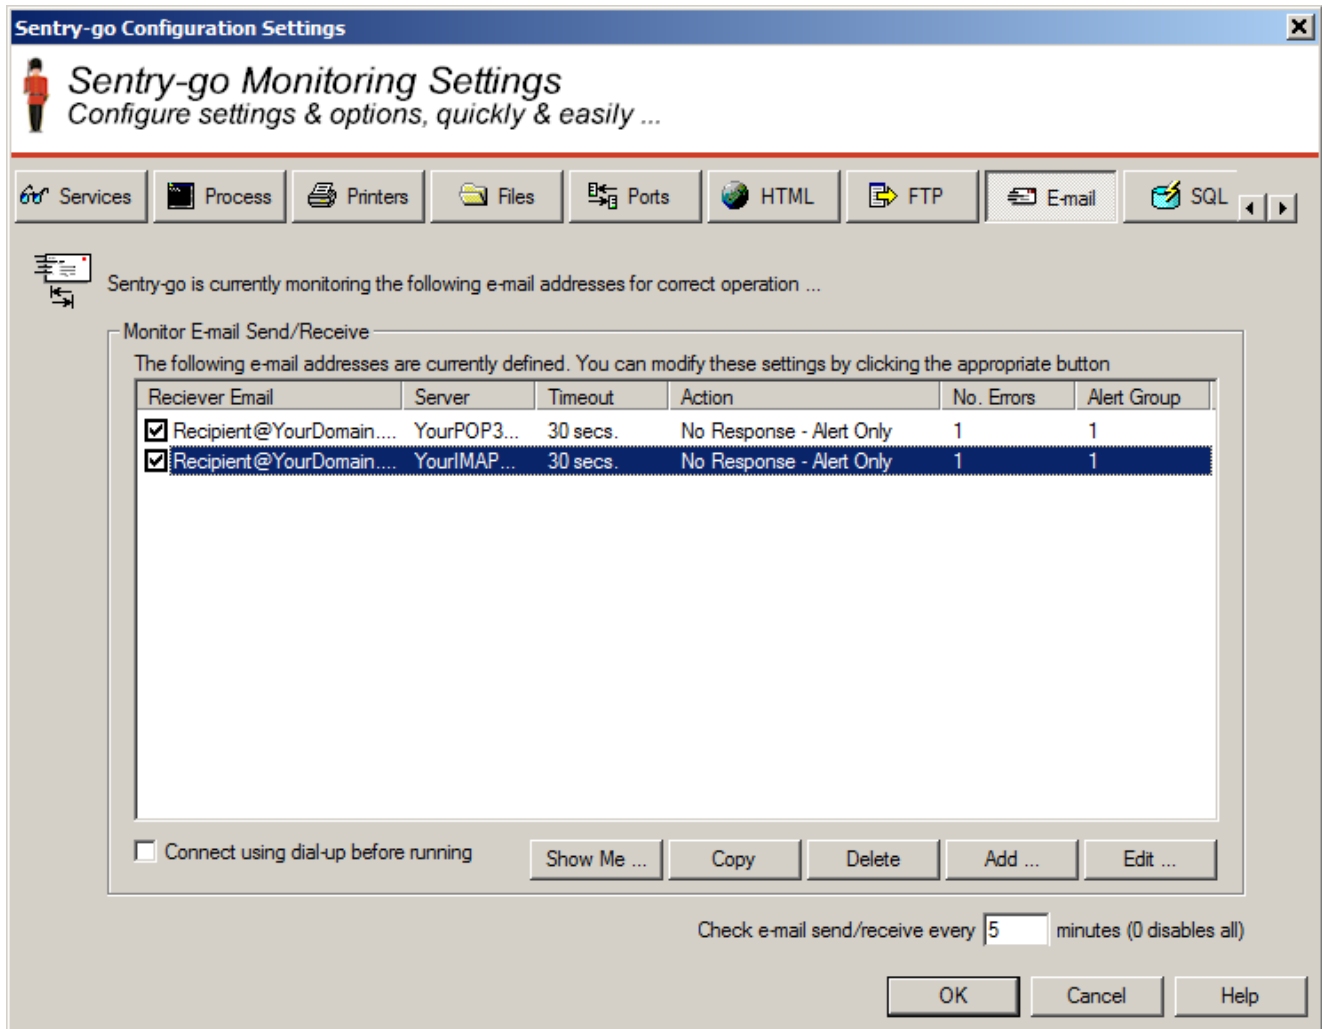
Sentry-go Configuration Settings

Sentry-go Monitoring Settings
Configure settings & options, quickly & easily ...

Services | Process | Printers | Files | Ports | HTML | FTP | E-mail | SQL

Sentry-go is currently monitoring the following e-mail addresses for correct operation ...

Monitor E-mail Send/Receive

The following e-mail addresses are currently defined. You can modify these settings by clicking the appropriate button

| Reciever Email | Server | Timeout | Action | No. Errors | Alert Group |
|---|---|---|---|---|---|
| Recipient@YourDomain.... | YourPOP3... | 30 secs. | No Response - Alert Only | 1 | 1 |
| Recipient@YourDomain.... | YourIMAP... | 30 secs. | No Response - Alert Only | 1 | 1 |

Connect using dial-up before running

Show Me ... | Copy | Delete | Add ... | Edit ...

Check e-mail send/receive every 5 minutes (0 disables all)

OK | Cancel | Help